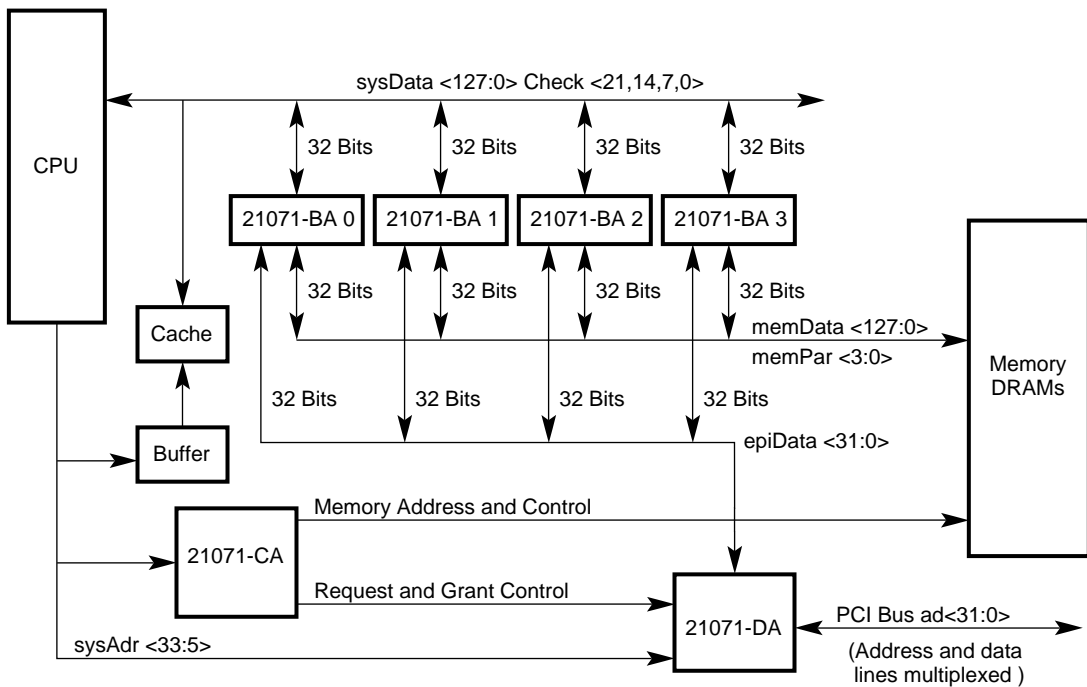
sysData <127:0> Check <21,14,7,0>

CPU

32 Bits
32 Bits
32 Bits
32 Bits

21071-BA 0
21071-BA 1
21071-BA 2
21071-BA 3

32 Bits
32 Bits
32 Bits
32 Bits

Cache

memData <127:0>
memPar <3:0>

Memory DRAMs

32 Bits
32 Bits
32 Bits
32 Bits

epiData <31:0>

Buffer

Memory Address and Control

21071-CA

Request and Grant Control

21071-DA

PCI Bus ad<31:0>

(Address and data lines multiplexed )

sysAdr <33:5>